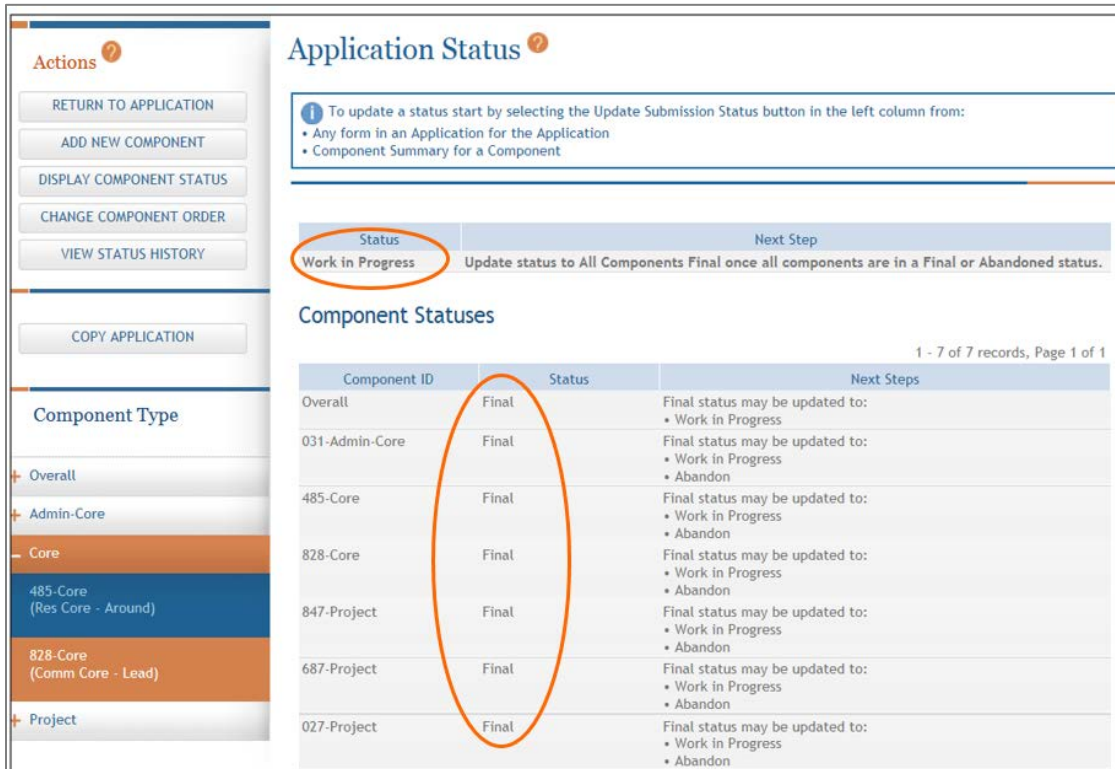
Actions

RETURN TO APPLICATION

ADD NEW COMPONENT

DISPLAY COMPONENT STATUS

CHANGE COMPONENT ORDER

VIEW STATUS HISTORY

COPY APPLICATION

Component Type

+ Overall

+ Admin-Core

– Core

485-Core
(Res Core - Around)

828-Core
(Comm Core - Lead)

+ Project

Application Status

To update a status start by selecting the Update Submission Status button in the left column from:
• Any form in an Application for the Application
• Component Summary for a Component

| Status | Next Step |
|---|---|
| Work in Progress | Update status to All Components Final once all components are in a Final or Abandoned status. |

Component Statuses

1 - 7 of 7 records, Page 1 of 1

| Component ID | Status | Next Steps |
|---|---|---|
| Overall | Final | Final status may be updated to: • Work in Progress |
| 031-Admin-Core | Final | Final status may be updated to: • Work in Progress • Abandon |
| 485-Core | Final | Final status may be updated to: • Work in Progress • Abandon |
| 828-Core | Final | Final status may be updated to: • Work in Progress • Abandon |
| 847-Project | Final | Final status may be updated to: • Work in Progress • Abandon |
| 687-Project | Final | Final status may be updated to: • Work in Progress • Abandon |
| 027-Project | Final | Final status may be updated to: • Work in Progress • Abandon |